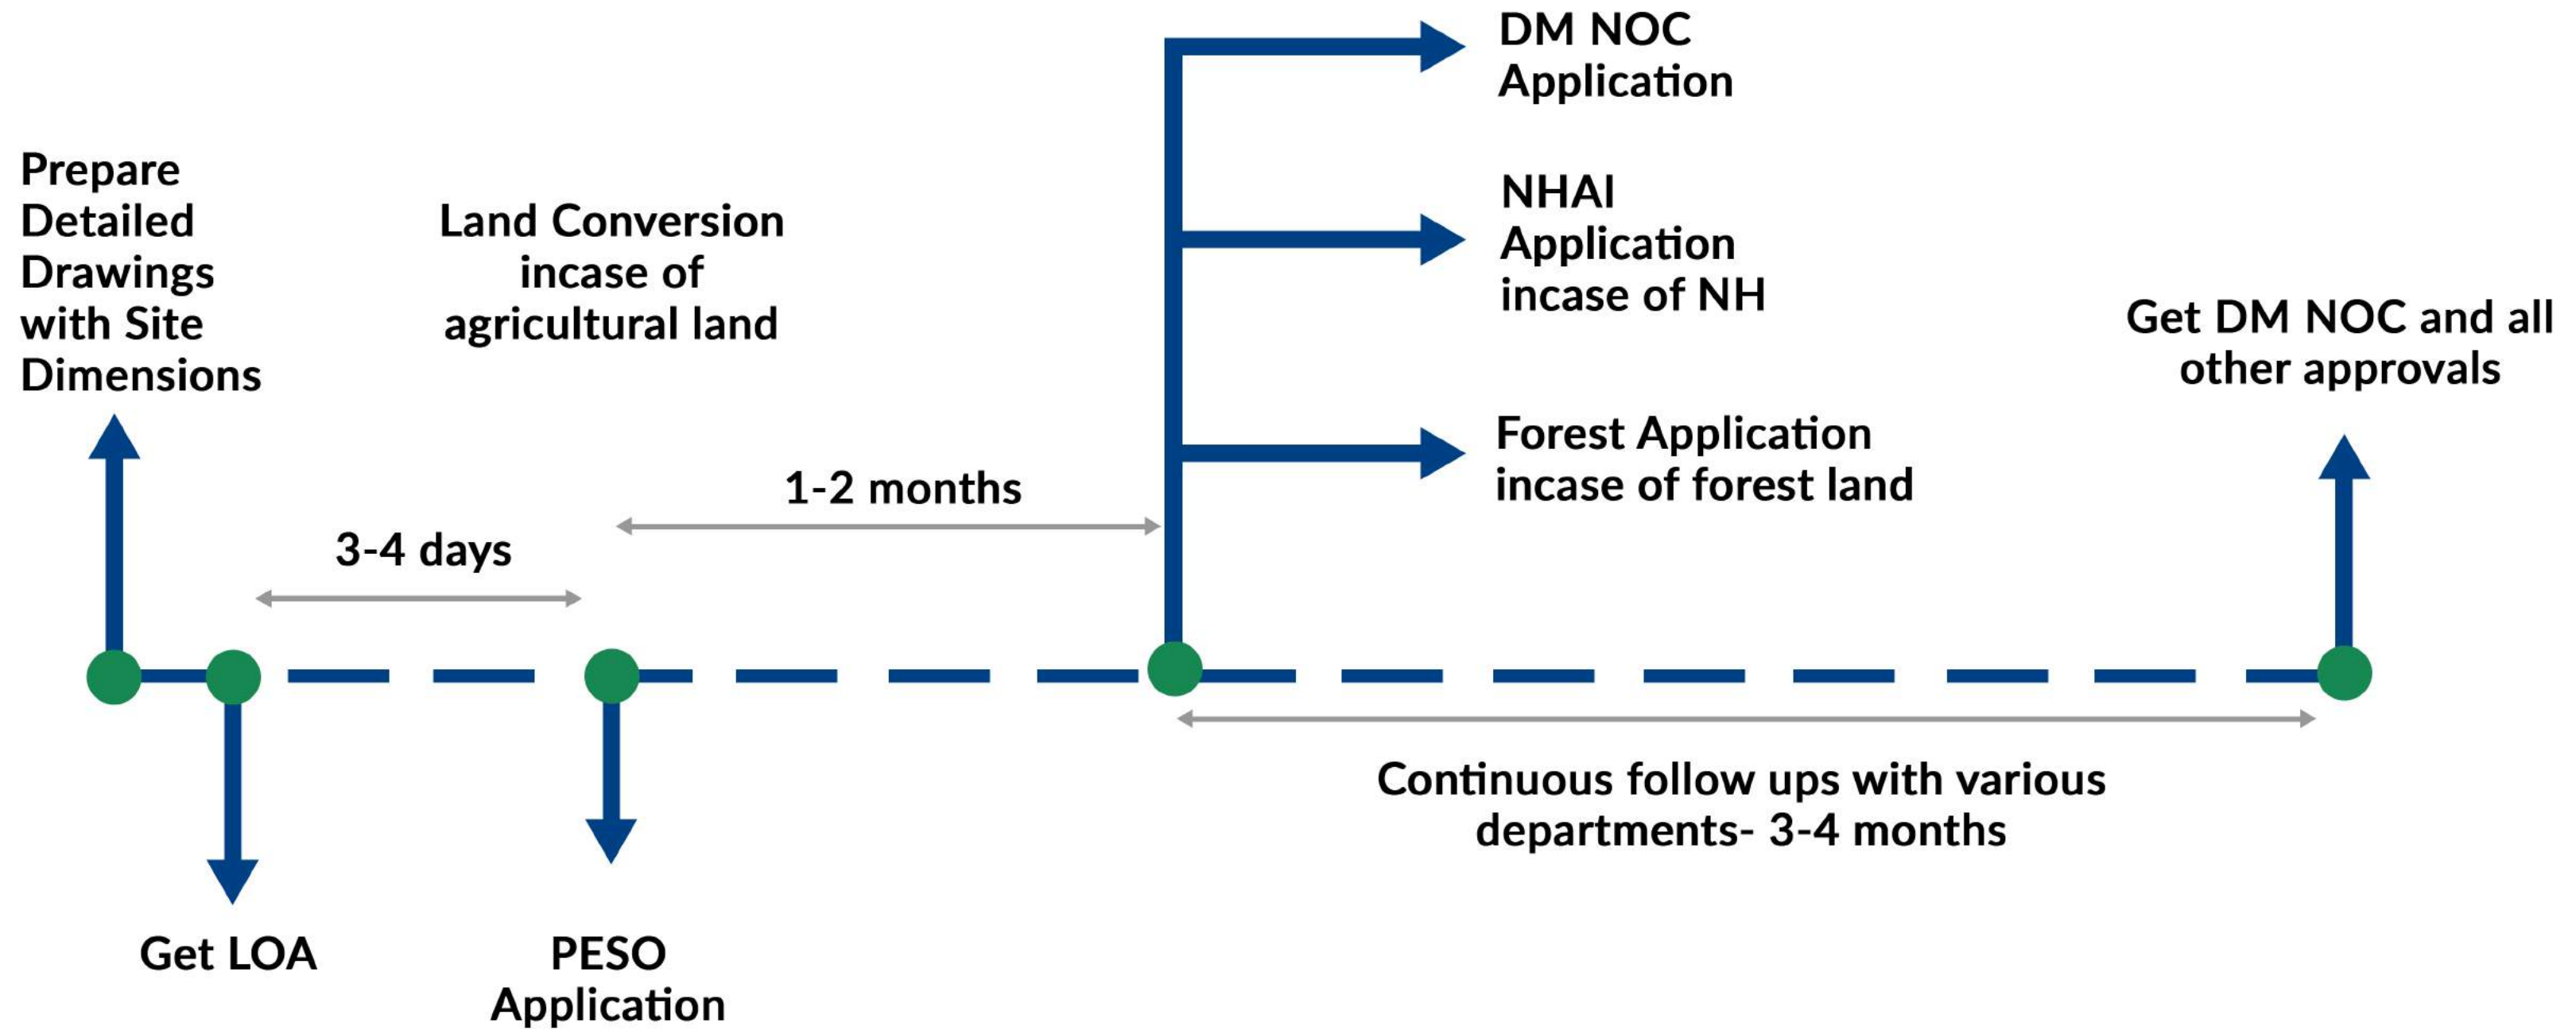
DM NOC Application

Prepare Detailed Drawings with Site Dimensions

Land Conversion incase of agricultural land

NHAI Application incase of NH

Get DM NOC and all other approvals

Forest Application incase of forest land

1-2 months

3-4 days

Continuous follow ups with various departments- 3-4 months

Get LOA

PESO Application